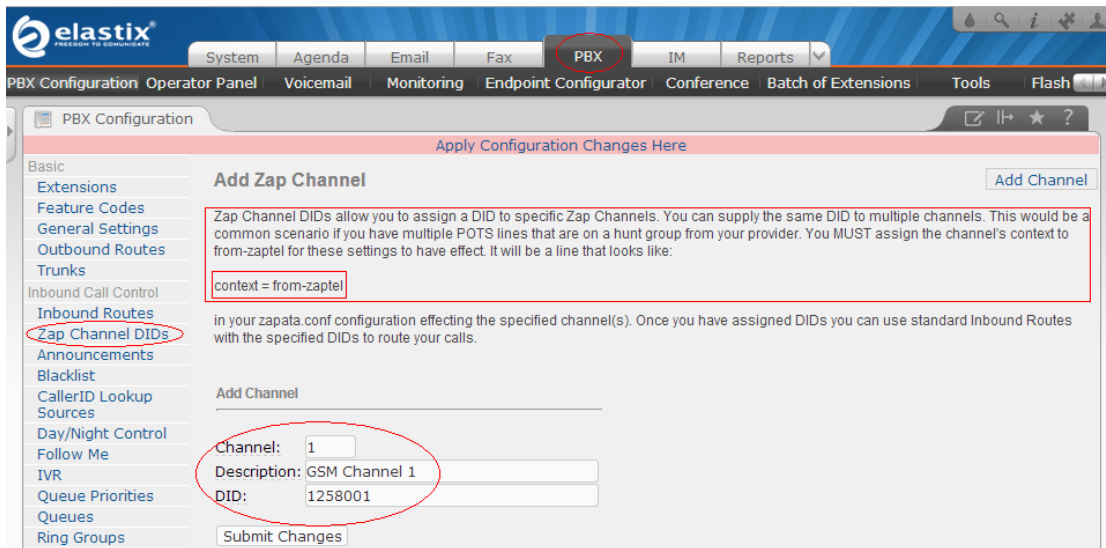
elastix®
FREEDOM TO COMMUNICATE

System Agenda Email Fax PBX IM Reports

PBX Configuration Operator Panel Voicemail Monitoring Endpoint Configurator Conference Batch of Extensions Tools Flash

PBX Configuration

Apply Configuration Changes Here

Basic
Extensions
Feature Codes
General Settings
Outbound Routes
Trunks
Inbound Call Control
Inbound Routes
Zap Channel DIDs
Announcements
Blacklist
CallerID Lookup Sources
Day/Night Control
Follow Me
IVR
Queue Priorities
Queues
Ring Groups

Add Zap Channel

Add Channel

Zap Channel DIDs allow you to assign a DID to specific Zap Channels. You can supply the same DID to multiple channels. This would be a common scenario if you have multiple POTS lines that are on a hunt group from your provider. You MUST assign the channel's context to from-zaptel for these settings to have effect. It will be a line that looks like:

context = from-zaptel

in your zapata.conf configuration effecting the specified channel(s). Once you have assigned DIDs you can use standard Inbound Routes with the specified DIDs to route your calls.

Add Channel

Channel: 1
Description: GSM Channel 1
DID: 1258001

Submit Changes